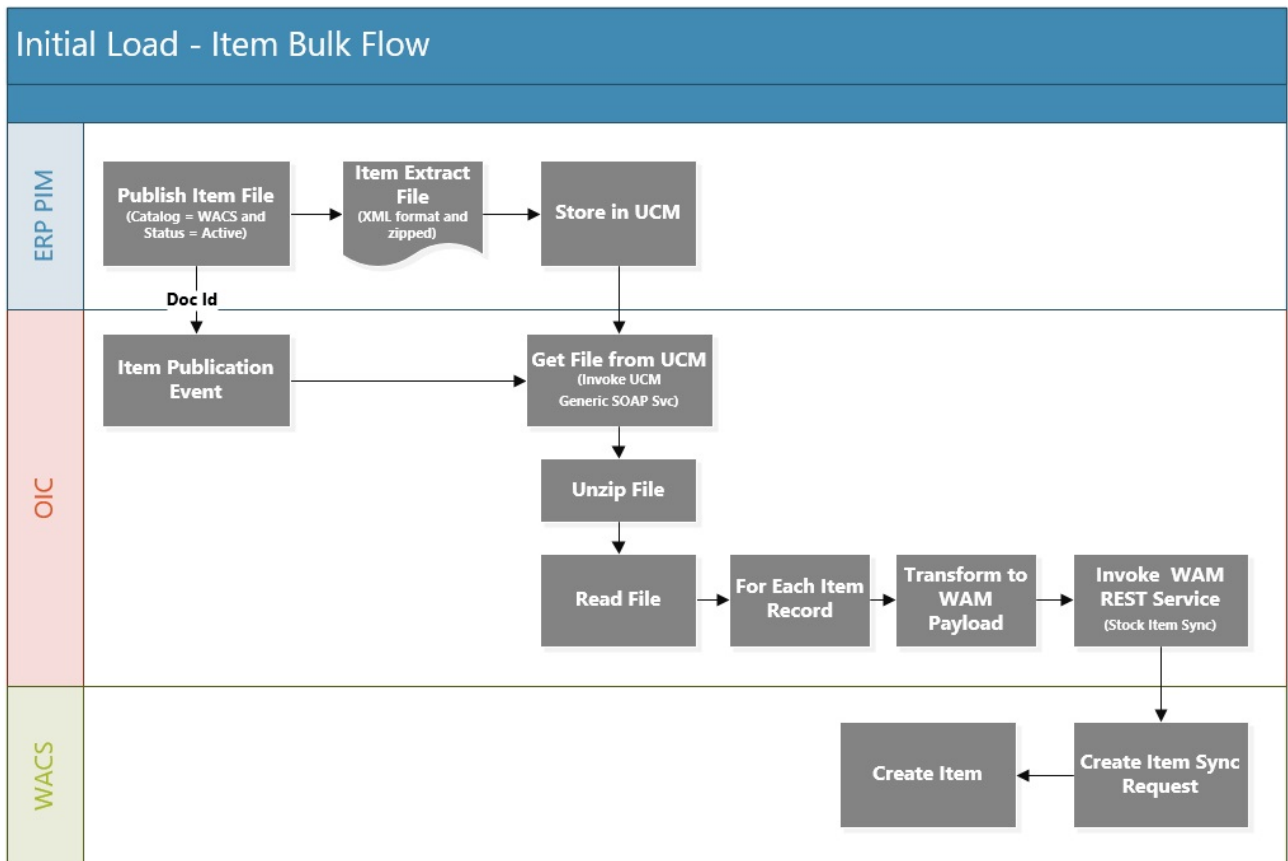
Initial Load - Item Bulk Flow

ERP PIM

Publish Item File
(Catalog = WACS and Status = Active)

Item Extract File
(XML format and zipped)

Store in UCM

Doc Id

OIC

Item Publication Event

Get File from UCM
(Invoke UCM Generic SOAP Svc)

Unzip File

Read File

For Each Item Record

Transform to WAM Payload

Invoke WAM REST Service
(Stock Item Sync)

WACS

Create Item

Create Item Sync Request